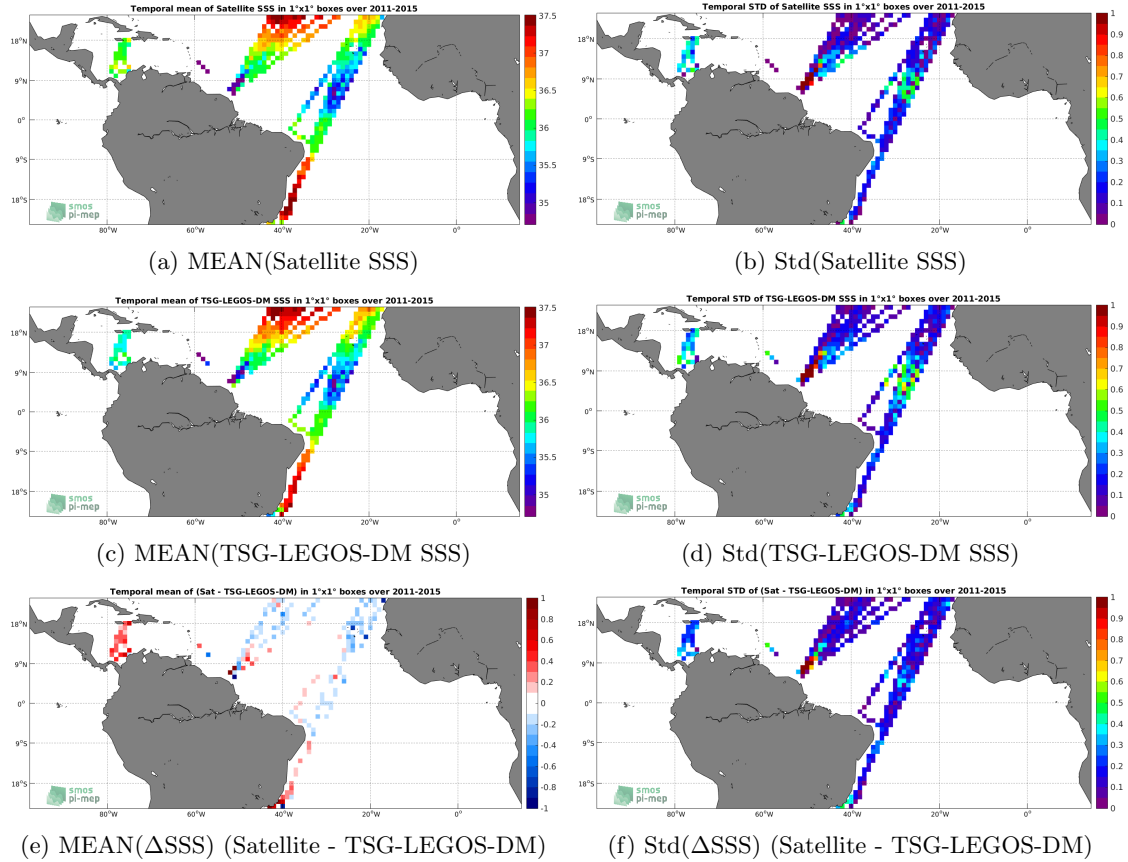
Temporal mean of Satellite SSS in 1°x1° boxes over 2011-2015

18°N
9°N
0°
9°S
18°S
80°W 60°W 40°W 20°W 0°
37.5
37
36.5
36
35.5
35
smos pi-mep

(a) MEAN(Satellite SSS)

Temporal STD of Satellite SSS in 1°x1° boxes over 2011-2015

18°N
9°N
0°
9°S
18°S
80°W 60°W 40°W 20°W 0°
1
0.9
0.8
0.7
0.6
0.5
0.4
0.3
0.2
0.1
0
smos pi-mep

(b) Std(Satellite SSS)

Temporal mean of TSG-LEGOS-DM SSS in 1°x1° boxes over 2011-2015

18°N
9°N
0°
9°S
18°S
80°W 60°W 40°W 20°W 0°
37.5
37
36.5
36
35.5
35
smos pi-mep

(c) MEAN(TSG-LEGOS-DM SSS)

Temporal STD of TSG-LEGOS-DM SSS in 1°x1° boxes over 2011-2015

18°N
9°N
0°
9°S
18°S
80°W 60°W 40°W 20°W 0°
1
0.9
0.8
0.7
0.6
0.5
0.4
0.3
0.2
0.1
0
smos pi-mep

(d) Std(TSG-LEGOS-DM SSS)

Temporal mean of (Sat - TSG-LEGOS-DM) in 1°x1° boxes over 2011-2015

18°N
9°N
0°
9°S
18°S
80°W 60°W 40°W 20°W 0°
1
0.8
0.6
0.4
0.2
0
-0.2
-0.4
-0.6
-0.8
-1
smos pi-mep

(e) MEAN($\Delta$SSS) (Satellite - TSG-LEGOS-DM)

Temporal STD of (Sat - TSG-LEGOS-DM) in 1°x1° boxes over 2011-2015

18°N
9°N
0°
9°S
18°S
80°W 60°W 40°W 20°W 0°
1
0.9
0.8
0.7
0.6
0.5
0.4
0.3
0.2
0.1
0
smos pi-mep

(f) Std($\Delta$SSS) (Satellite - TSG-LEGOS-DM)